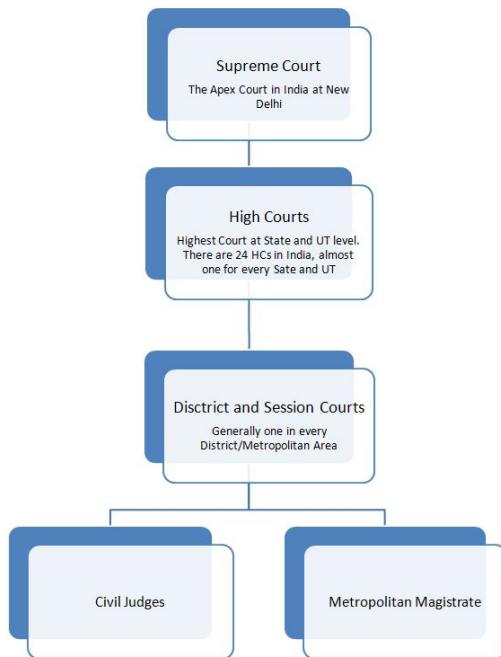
Supreme Court
The Apex Court in India at New Delhi

High Courts
Highest Court at State and UT level. There are 24 HCs in India, almost one for every Sate and UT

Disctrict and Session Courts
Generally one in every District/Metropolitan Area

Civil Judges

Metropolitan Magistrate